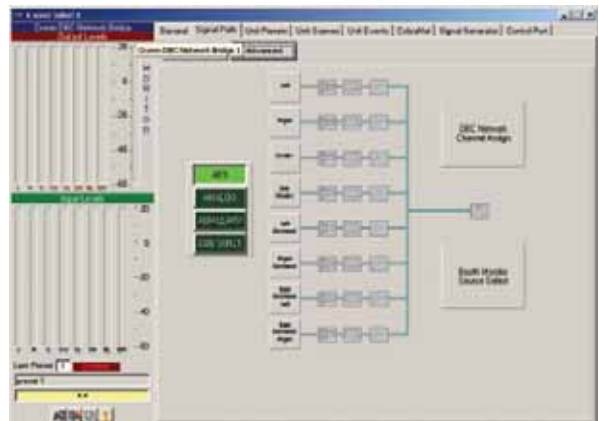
General | Signal Path | Unit Presets | Unit Scenes | Unit Events | EditorNet | Signal Generator | Control Port

DBC Network Bridge 1 | Advanced

Output Levels

M
O
N
I
T
O
R

Left
Right
Center
Sub Woofer
Left Surround
Right Surround
Back Surround Left
Back Surround Right

AES
ANALOG
ANALOG/AES
COBRANET

DBC Network Channel Assign

Booth Monitor Source Select

Signal Levels

20
0
-20
-40
-60

Last Preset

Preset 1